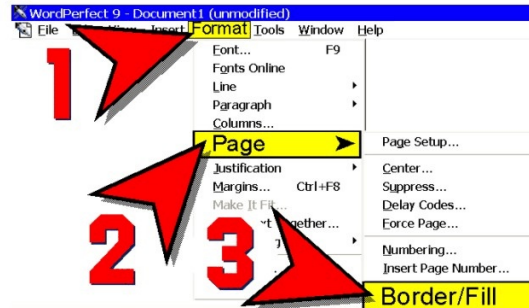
WordPerfect 9 - Document1 (unmodified)
File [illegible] Insert Format Tools Window Help

1

Font... F9
Fonts Online
Line
Paragraph
Columns...
Page
Justification
Margins... Ctrl+F8
Make It Fit...
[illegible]t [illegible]gether...

2 3

Page Setup...
Center...
Suppress...
Delay Codes...
Force Page...
Numbering...
Insert Page Number...
Border/Fill